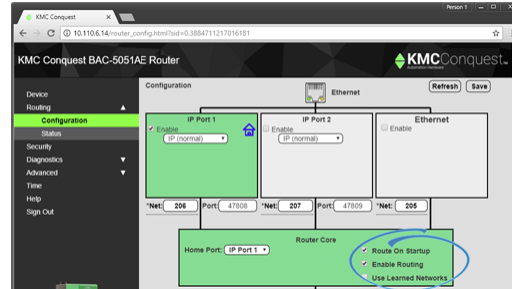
KMC Conquest
Person 1
10.110.6.14/router_config.html?sid=0.3884711217016181
KMC Conquest BAC-5051AE Router
KMC Conquest
Automation Intelligence
Device
Routing
Configuration
Status
Security
Diagnostics
Advanced
Time
Help
Sign Out
Configuration
Ethernet
Refresh
Save
IP Port 1
Enable
IP (normal)
IP Port 2
Enable
IP (normal)
Ethernet
Enable
*Net: 206
Port: 47808
*Net: 207
Port: 47809
*Net: 205
Router Core
Home Port: IP Port 1
Route On Startup
Enable Routing
Use Learned Networks